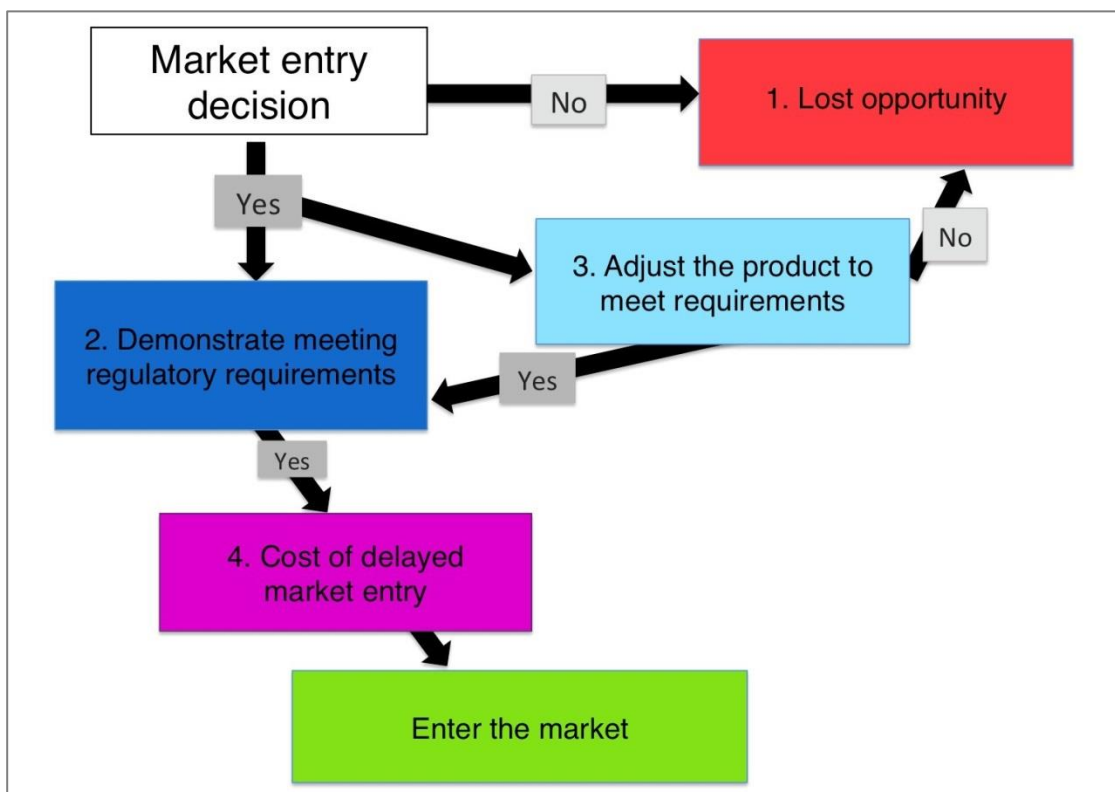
Market entry decision

No

1. Lost opportunity

Yes

No

3. Adjust the product to meet requirements

2. Demonstrate meeting regulatory requirements

Yes

Yes

4. Cost of delayed market entry

Enter the market